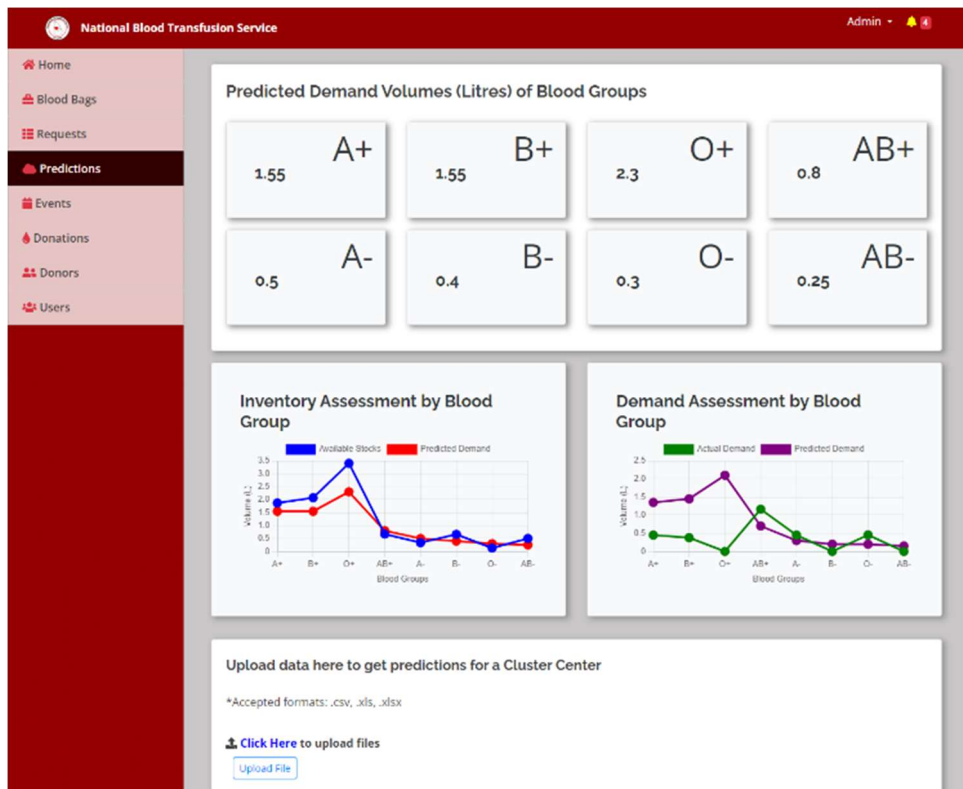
National Blood Transfusion Service

Admin 4

Home
Blood Bags
Requests
Predictions
Events
Donations
Donors
Users

Predicted Demand Volumes (Litres) of Blood Groups

| A+ | B+ | O+ | AB+ |
|---|---|---|---|
| 1.55 | 1.55 | 2.3 | 0.8 |

| A- | B- | O- | AB- |
|---|---|---|---|
| 0.5 | 0.4 | 0.3 | 0.25 |

Inventory Assessment by Blood Group

Available Stocks Predicted Demand

3.5 3.0 2.5 2.0 1.5 1.0 0.5 0

Volume (L)

A+ B+ O+ AB+ A- B- O- AB-

Blood Groups

Demand Assessment by Blood Group

Actual Demand Predicted Demand

2.5 2.0 1.5 1.0 0.5 0

Volume (L)

A+ B+ O+ AB+ A- B- O- AB-

Blood Groups

Upload data here to get predictions for a Cluster Center

*Accepted formats: .csv, .xls, .xlsx

Click Here to upload files

Upload File